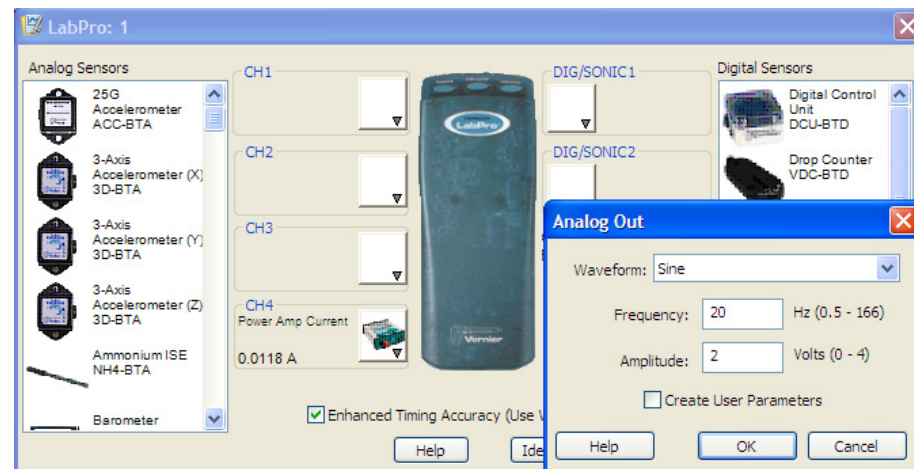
LabPro: 1

Analog Sensors

25G Accelerometer ACC-BTA

3-Axis Accelerometer (X) 3D-BTA

3-Axis Accelerometer (Y) 3D-BTA

3-Axis Accelerometer (Z) 3D-BTA

Ammonium ISE NH4-BTA

Barometer

CH1

CH2

CH3

CH4
Power Amp Current
0.0118 A

LabPro

Vernier

DIG/SONIC1

DIG/SONIC2

Digital Sensors

Digital Control Unit DCU-BTD

Drop Counter VDC-BTD

Enhanced Timing Accuracy (Use V

Help

Ide

Analog Out

Waveform: Sine

Frequency: 20 Hz (0.5 - 166)

Amplitude: 2 Volts (0 - 4)

Create User Parameters

Help

OK

Cancel